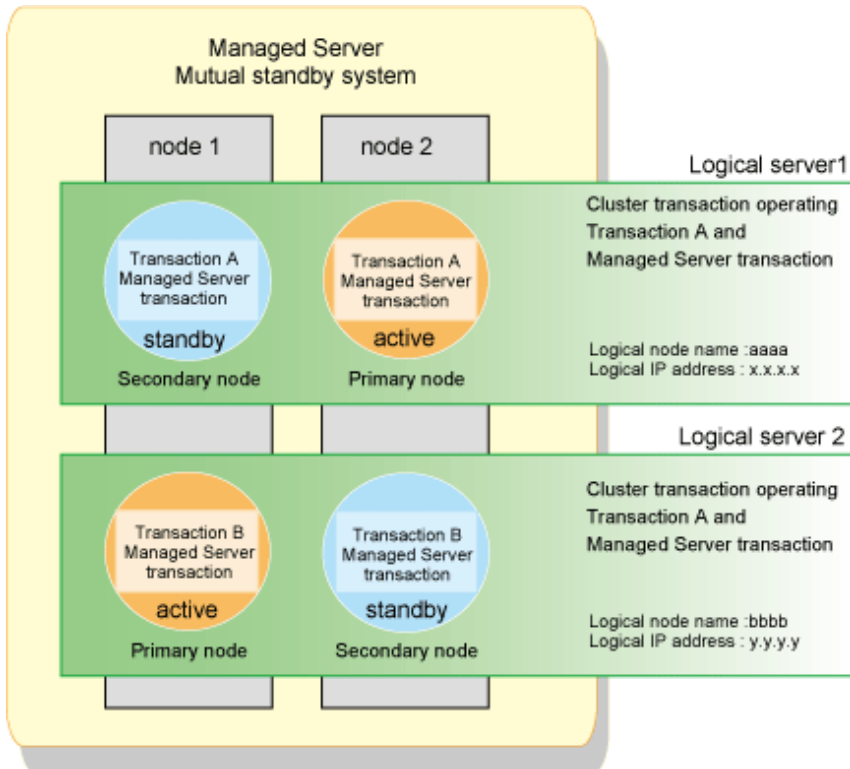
Managed Server
Mutual standby system

node 1

node 2

Logical server1

Transaction A
Managed Server
transaction
standby
Secondary node

Transaction A
Managed Server
transaction
active
Primary node

Cluster transaction operating
Transaction A and
Managed Server transaction

Logical node name :aaaa
Logical IP address : x.x.x.x

Logical server 2

Transaction B
Managed Server
transaction
active
Primary node

Transaction B
Managed Server
transaction
standby
Secondary node

Cluster transaction operating
Transaction A and
Managed Server transaction

Logical node name :bbbb
Logical IP address : y.y.y.y